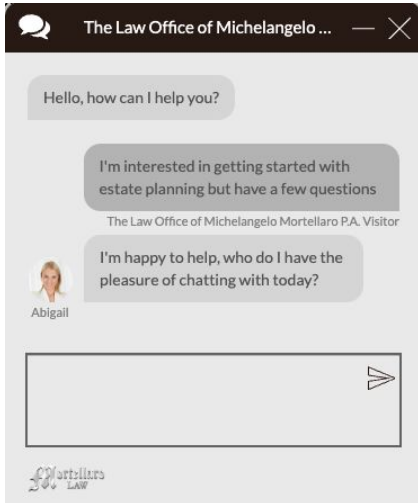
The Law Office of Michelangelo ...

Hello, how can I help you?

I'm interested in getting started with estate planning but have a few questions

The Law Office of Michelangelo Mortellaro P.A. Visitor

I'm happy to help, who do I have the pleasure of chatting with today?

Abigail

Mortellaro LAW